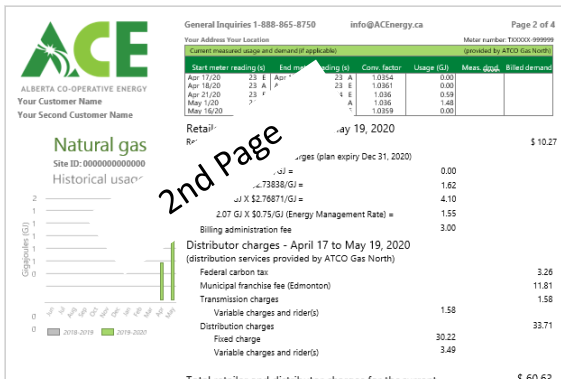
ACE
ALBERTA CO-OPERATIVE ENERGY
Your Customer Name
Your Second Customer Name

General Inquiries 1-888-865-8750 info@ACEnergy.ca Page 2 of 4
Your Address Your Location Meter number: TXXXXX-999999

Current measured usage and demand (if applicable) (provided by ATCO Gas North)

| Start meter reading (s) | End meter reading (s) | Conv. factor | Usage (GJ) | Meas. dmd. | Billed demand |
|---|---|---|---|---|---|
| Apr 17/20 23 E | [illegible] 23 A | 1.0354 | 0.00 | | |
| Apr 18/20 23 A | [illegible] 23 A | 1.0361 | 0.00 | | |
| Apr 21/20 23 E | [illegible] 23 E | 1.036 | 0.59 | | |
| May 1/20 2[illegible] | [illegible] 23 E | 1.036 | 1.48 | | |
| May 16/20 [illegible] | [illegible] 23 A | 1.036 | 0.00 | | |

Natural gas
Site ID: 0000000000000
Historical usag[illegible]

2nd Page

Retail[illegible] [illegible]ay 19, 2020
Re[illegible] $ 10.27
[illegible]rges (plan expiry Dec 31, 2020)
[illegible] 0.00
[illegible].73838/GJ = 1.62
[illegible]GJ X $2.76871/GJ = 4.10
2.07 GJ X $0.75/GJ (Energy Management Rate) = 1.55
Billing administration fee 3.00

Distributor charges - April 17 to May 19, 2020
(distribution services provided by ATCO Gas North)
Federal carbon tax 3.26
Municipal franchise fee (Edmonton) 11.81
Transmission charges 1.58
Variable charges and rider(s) 1.58
Distribution charges 33.71
Fixed charge 30.22
Variable charges and rider(s) 3.49

Gigajoules (GJ)
2
1
Jun Jul Aug Sep Oct Nov Dec Jan Feb Mar Apr May
2018-2019 2019-2020

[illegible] $ 60.63